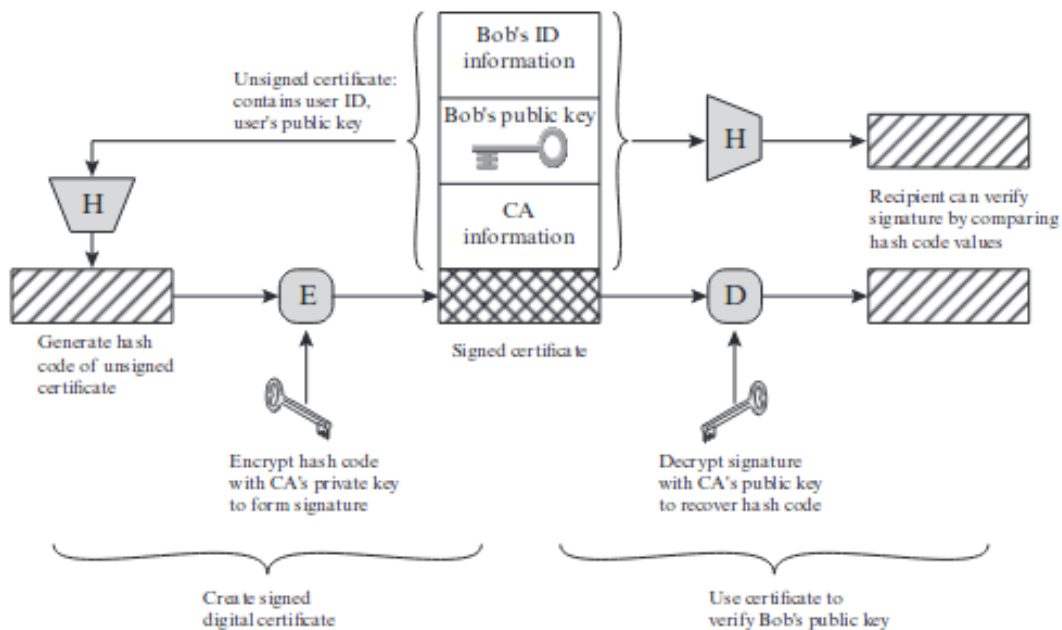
Bob's ID information

Bob's public key

CA information

Unsigned certificate: contains user ID, user's public key

H

H

Recipient can verify signature by comparing hash code values

E

D

Generate hash code of unsigned certificate

Signed certificate

Encrypt hash code with CA's private key to form signature

Decrypt signature with CA's public key to recover hash code

Create signed digital certificate

Use certificate to verify Bob's public key